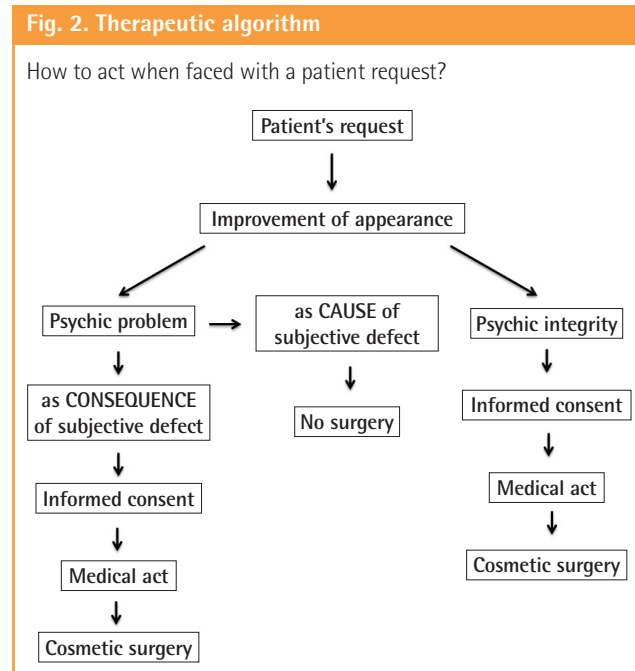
Fig. 2. Therapeutic algorithm

How to act when faced with a patient request?

Patient's request

Improvement of appearance

Psychic problem

as CAUSE of subjective defect

Psychic integrity

as CONSEQUENCE of subjective defect

No surgery

Informed consent

Informed consent

Medical act

Medical act

Cosmetic surgery

Cosmetic surgery